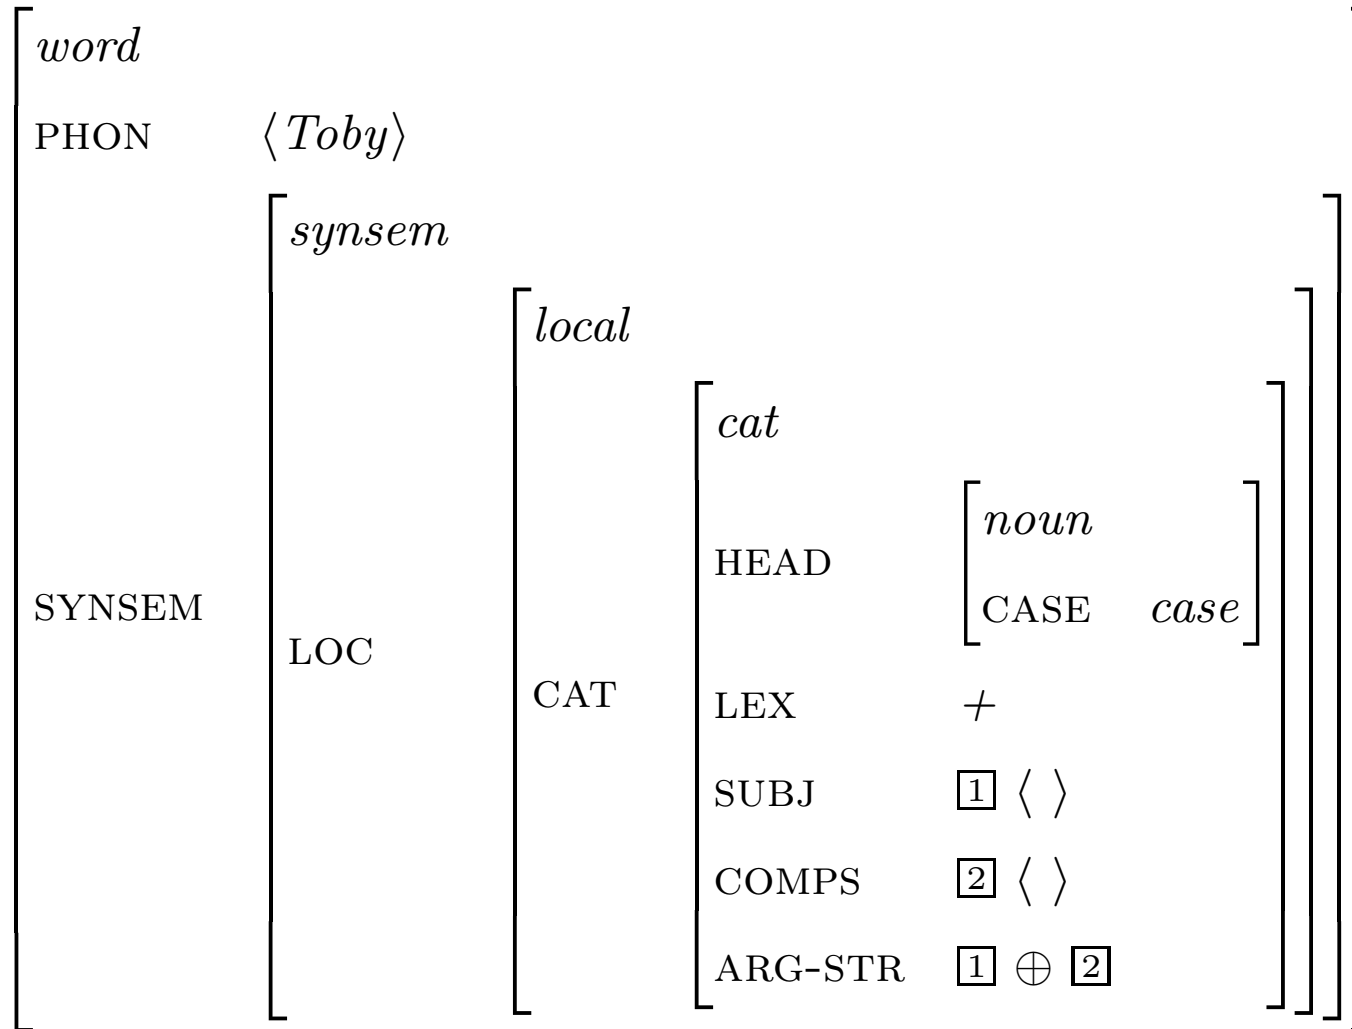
*word*

PHON $\langle Toby \rangle$

SYNSEM

*synsem*

LOC

*local*

CAT

*cat*

HEAD

*noun*

CASE *case*

LEX $+$

SUBJ $\boxed{1}\ \langle\ \rangle$

COMPS $\boxed{2}\ \langle\ \rangle$

ARG-STR $\boxed{1} \oplus \boxed{2}$